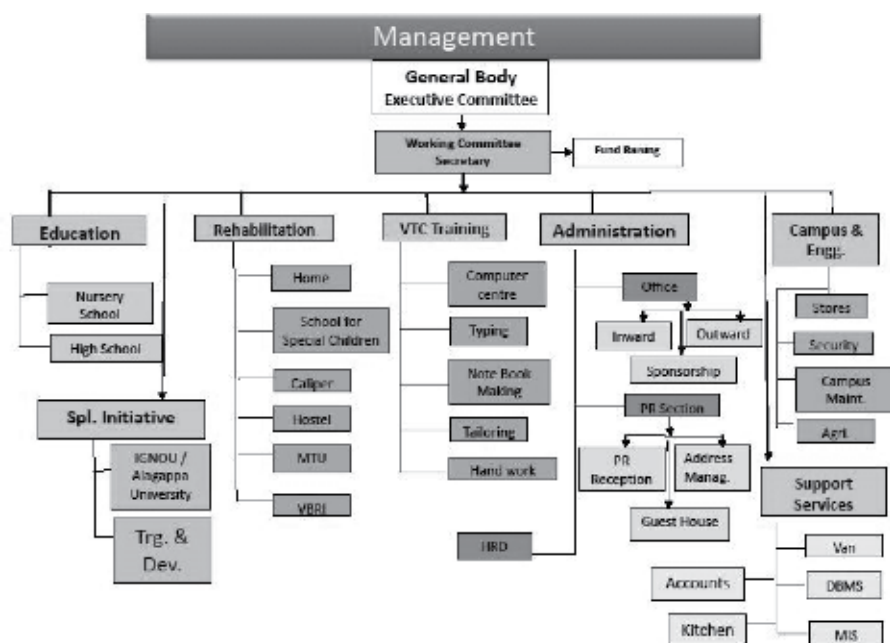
Management

General Body
Executive Committee

Working Committee
Secretary

Fund Raising

Education

Nursery School

High School

Spl. Initiative

IGNOU / Alagappa University

Trg. & Dev.

Rehabilitation

Home

School for Special Children

Caliper

Hostel

MTU

VBRI

VTC Training

Computer centre

Typing

Note Book Making

Tailoring

Hand work

Administration

Office

Inward

Outward

Sponsorship

PR Section

PR Reception

Address Manag.

Guest House

HRD

Campus & Engg.

Stores

Security

Campus Maint.

Agri.

Support Services

Van

DBMS

MIS

Accounts

Kitchen